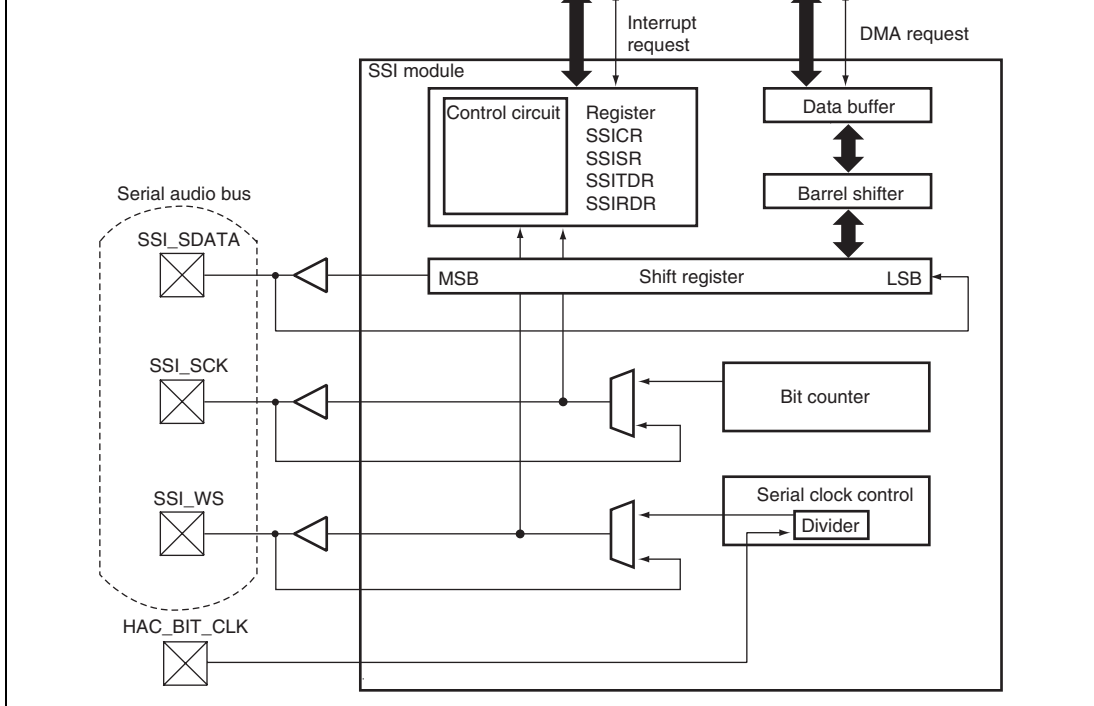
Interrupt request

DMA request

SSI module

Control circuit

Register
SSICR
SSISR
SSITDR
SSIRDR

Data buffer

Barrel shifter

Serial audio bus

SSI_SDATA

MSB

Shift register

LSB

SSI_SCK

Bit counter

SSI_WS

Serial clock control

Divider

HAC_BIT_CLK